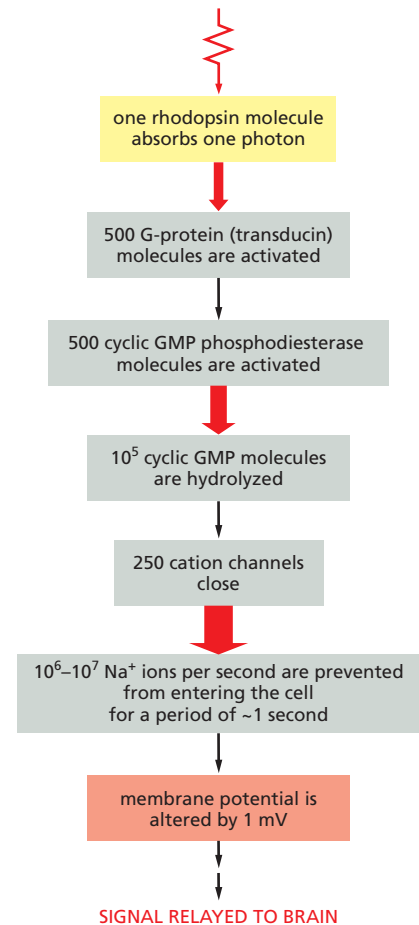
one rhodopsin molecule absorbs one photon

500 G-protein (transducin) molecules are activated

500 cyclic GMP phosphodiesterase molecules are activated

$10^5$ cyclic GMP molecules are hydrolyzed

250 cation channels close

$10^6$–$10^7$ $Na^+$ ions per second are prevented from entering the cell for a period of ~1 second

membrane potential is altered by 1 mV

SIGNAL RELAYED TO BRAIN